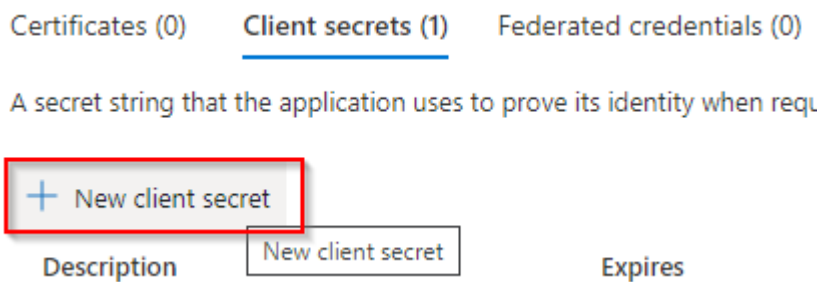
Certificates (0)   Client secrets (1)   Federated credentials (0)

A secret string that the application uses to prove its identity when requ

+ New client secret

New client secret

Description   Expires